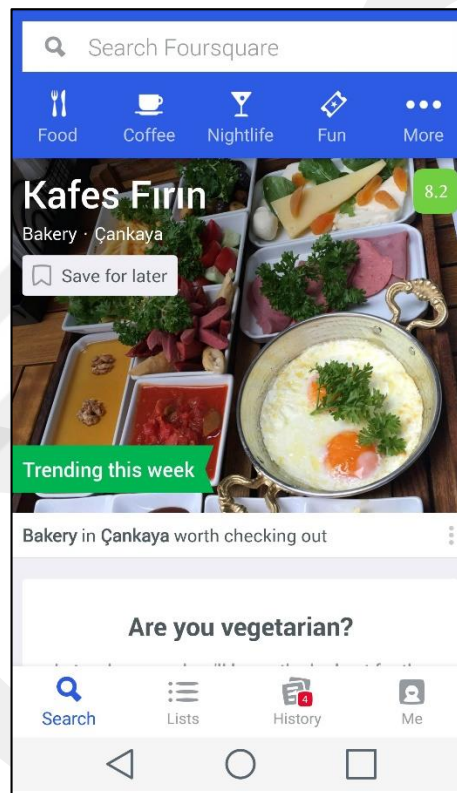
Search Foursquare

Food Coffee Nightlife Fun More

Kafes Fırın

Bakery · Çankaya

8.2

Save for later

Trending this week

Bakery in Çankaya worth checking out

Are you vegetarian?

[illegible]

Search Lists 4 History Me